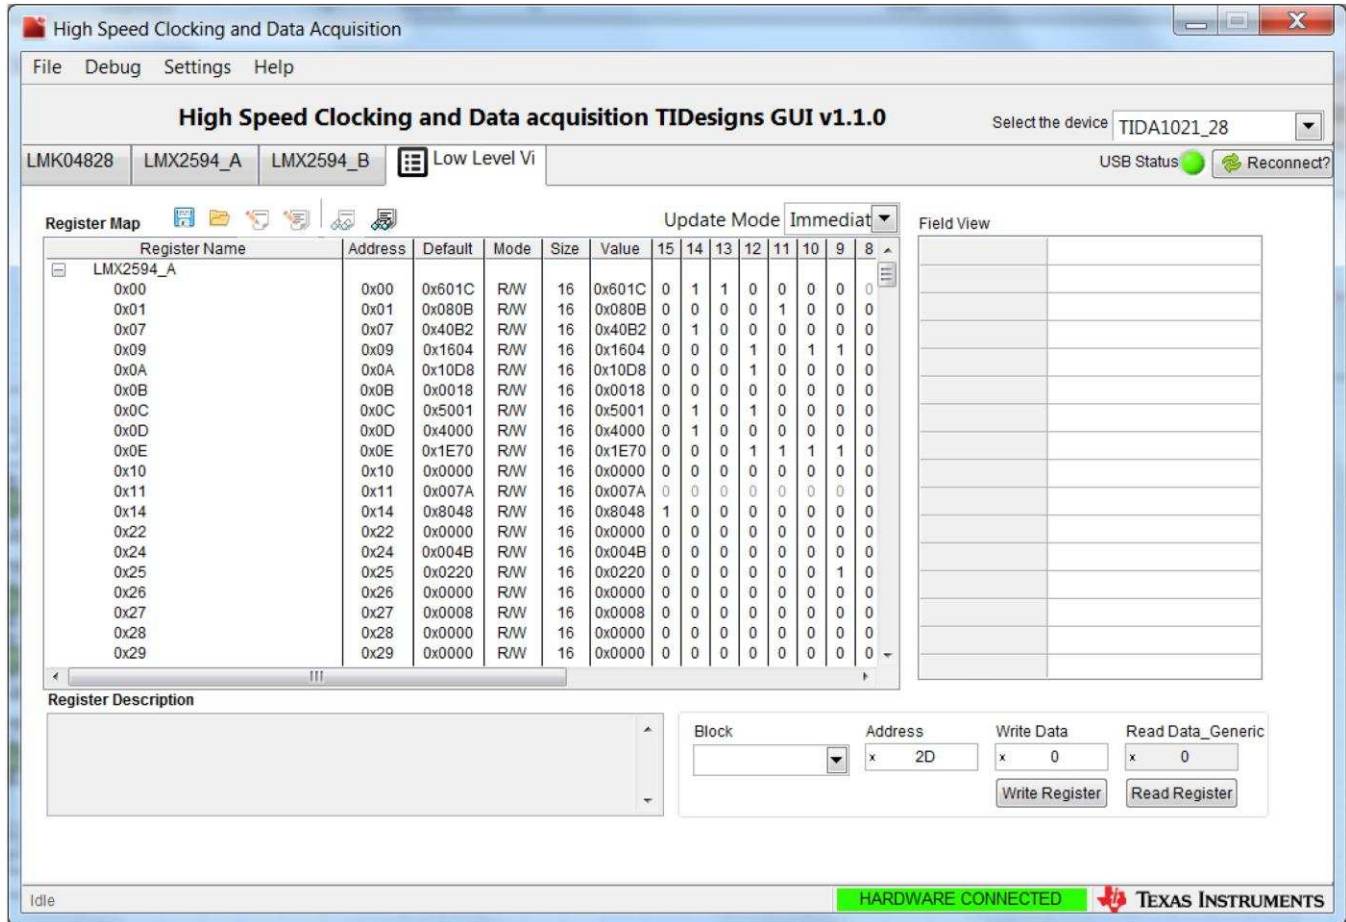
High Speed Clocking and Data Acquisition

File Debug Settings Help

High Speed Clocking and Data acquisition TIDesigns GUI v1.1.0

Select the device TIDA1021_28

LMK04828 LMX2594_A LMX2594_B Low Level Vi

USB Status Reconnect?

Register Map

Update Mode Immediat

Field View

| Register Name | Address | Default | Mode | Size | Value | 15 | 14 | 13 | 12 | 11 | 10 | 9 | 8 |
|---|---|---|---|---|---|---|---|---|---|---|---|---|---|
| LMX2594_A | | | | | | | | | | | | | |
| 0x00 | 0x00 | 0x601C | R/W | 16 | 0x601C | 0 | 1 | 1 | 0 | 0 | 0 | 0 | 0 |
| 0x01 | 0x01 | 0x080B | R/W | 16 | 0x080B | 0 | 0 | 0 | 0 | 1 | 0 | 0 | 0 |
| 0x07 | 0x07 | 0x40B2 | R/W | 16 | 0x40B2 | 0 | 1 | 0 | 0 | 0 | 0 | 0 | 0 |
| 0x09 | 0x09 | 0x1604 | R/W | 16 | 0x1604 | 0 | 0 | 0 | 1 | 0 | 1 | 1 | 0 |
| 0x0A | 0x0A | 0x10D8 | R/W | 16 | 0x10D8 | 0 | 0 | 0 | 1 | 0 | 0 | 0 | 0 |
| 0x0B | 0x0B | 0x0018 | R/W | 16 | 0x0018 | 0 | 0 | 0 | 0 | 0 | 0 | 0 | 0 |
| 0x0C | 0x0C | 0x5001 | R/W | 16 | 0x5001 | 0 | 1 | 0 | 1 | 0 | 0 | 0 | 0 |
| 0x0D | 0x0D | 0x4000 | R/W | 16 | 0x4000 | 0 | 1 | 0 | 0 | 0 | 0 | 0 | 0 |
| 0x0E | 0x0E | 0x1E70 | R/W | 16 | 0x1E70 | 0 | 0 | 0 | 1 | 1 | 1 | 1 | 0 |
| 0x10 | 0x10 | 0x0000 | R/W | 16 | 0x0000 | 0 | 0 | 0 | 0 | 0 | 0 | 0 | 0 |
| 0x11 | 0x11 | 0x007A | R/W | 16 | 0x007A | 0 | 0 | 0 | 0 | 0 | 0 | 0 | 0 |
| 0x14 | 0x14 | 0x8048 | R/W | 16 | 0x8048 | 1 | 0 | 0 | 0 | 0 | 0 | 0 | 0 |
| 0x22 | 0x22 | 0x0000 | R/W | 16 | 0x0000 | 0 | 0 | 0 | 0 | 0 | 0 | 0 | 0 |
| 0x24 | 0x24 | 0x004B | R/W | 16 | 0x004B | 0 | 0 | 0 | 0 | 0 | 0 | 0 | 0 |
| 0x25 | 0x25 | 0x0220 | R/W | 16 | 0x0220 | 0 | 0 | 0 | 0 | 0 | 0 | 1 | 0 |
| 0x26 | 0x26 | 0x0000 | R/W | 16 | 0x0000 | 0 | 0 | 0 | 0 | 0 | 0 | 0 | 0 |
| 0x27 | 0x27 | 0x0008 | R/W | 16 | 0x0008 | 0 | 0 | 0 | 0 | 0 | 0 | 0 | 0 |
| 0x28 | 0x28 | 0x0000 | R/W | 16 | 0x0000 | 0 | 0 | 0 | 0 | 0 | 0 | 0 | 0 |
| 0x29 | 0x29 | 0x0000 | R/W | 16 | 0x0000 | 0 | 0 | 0 | 0 | 0 | 0 | 0 | 0 |

Register Description

Block Address Write Data Read Data_Generic
x 2D x 0 x 0
Write Register Read Register

Idle HARDWARE CONNECTED TEXAS INSTRUMENTS